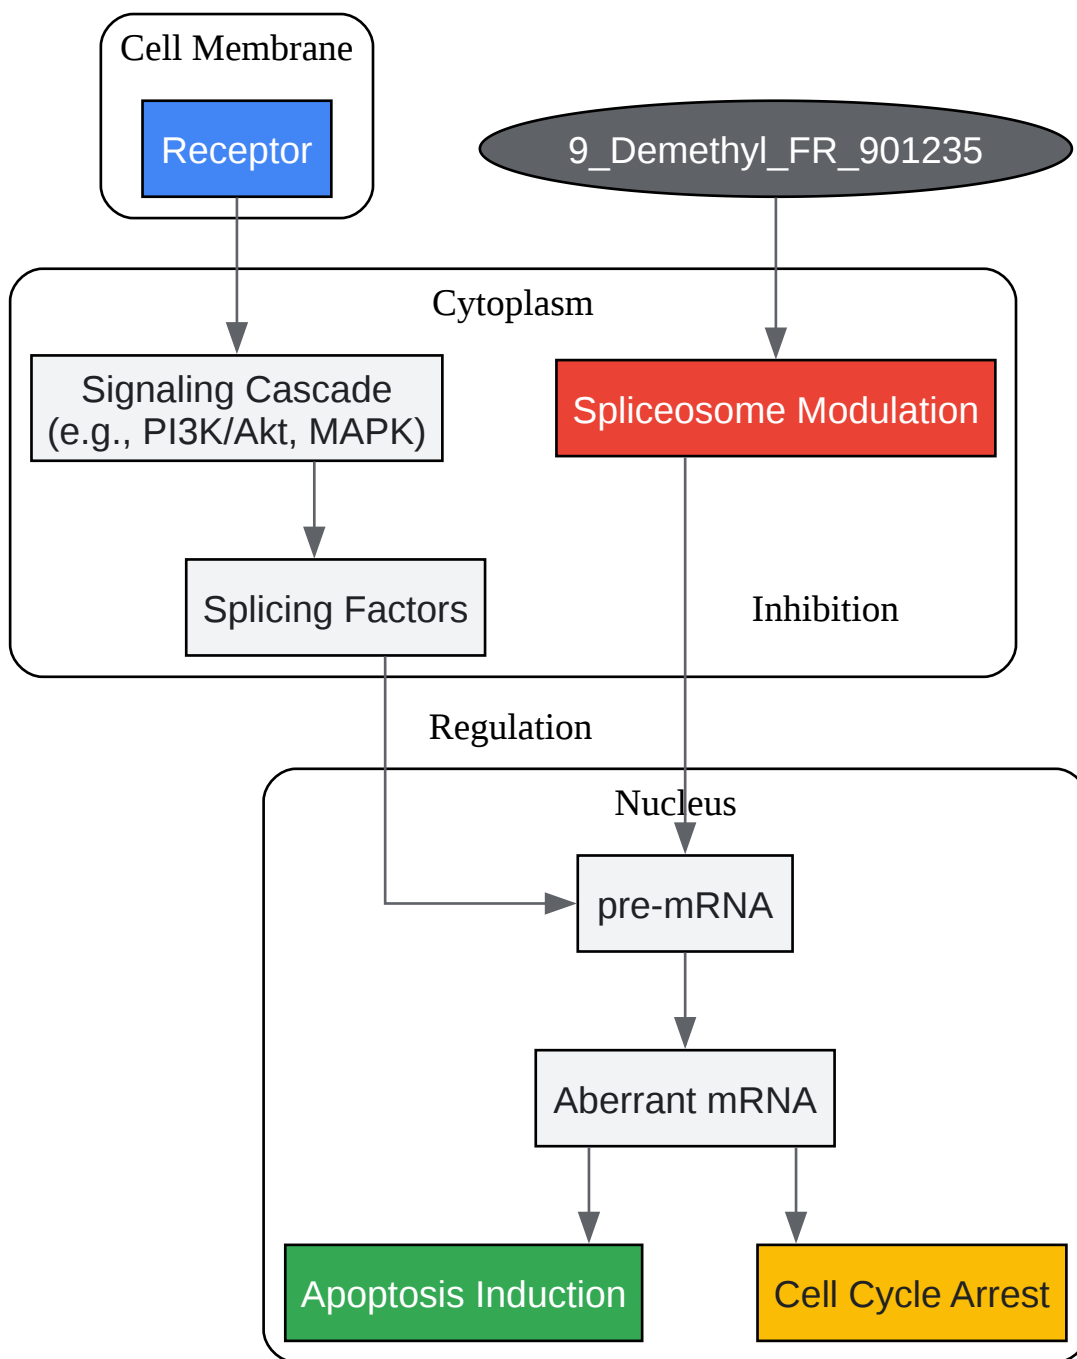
Cell Membrane

Receptor

9_Demethyl_FR_901235

Cytoplasm

Signaling Cascade (e.g., PI3K/Akt, MAPK)

Spliceosome Modulation

Splicing Factors

Inhibition

Regulation

Nucleus

pre-mRNA

Aberrant mRNA

Apoptosis Induction

Cell Cycle Arrest